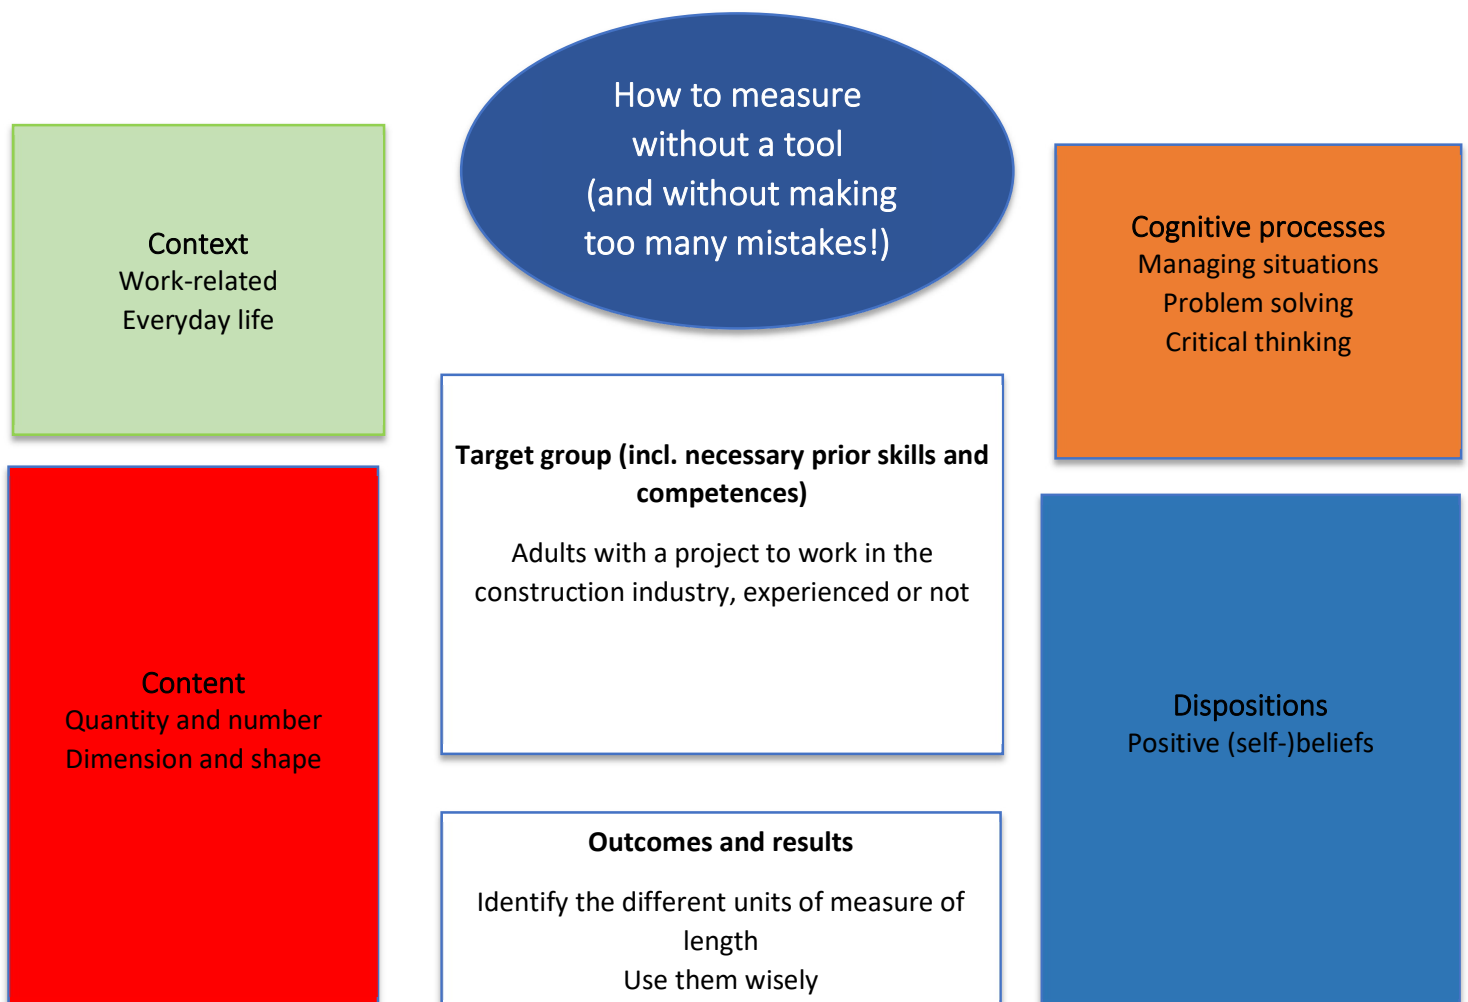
How to measure without a tool (and without making too many mistakes!)

Context
Work-related
Everyday life

Cognitive processes
Managing situations
Problem solving
Critical thinking

Target group (incl. necessary prior skills and competences)

Adults with a project to work in the construction industry, experienced or not

Content
Quantity and number
Dimension and shape

Dispositions
Positive (self-)beliefs

Outcomes and results

Identify the different units of measure of length
Use them wisely